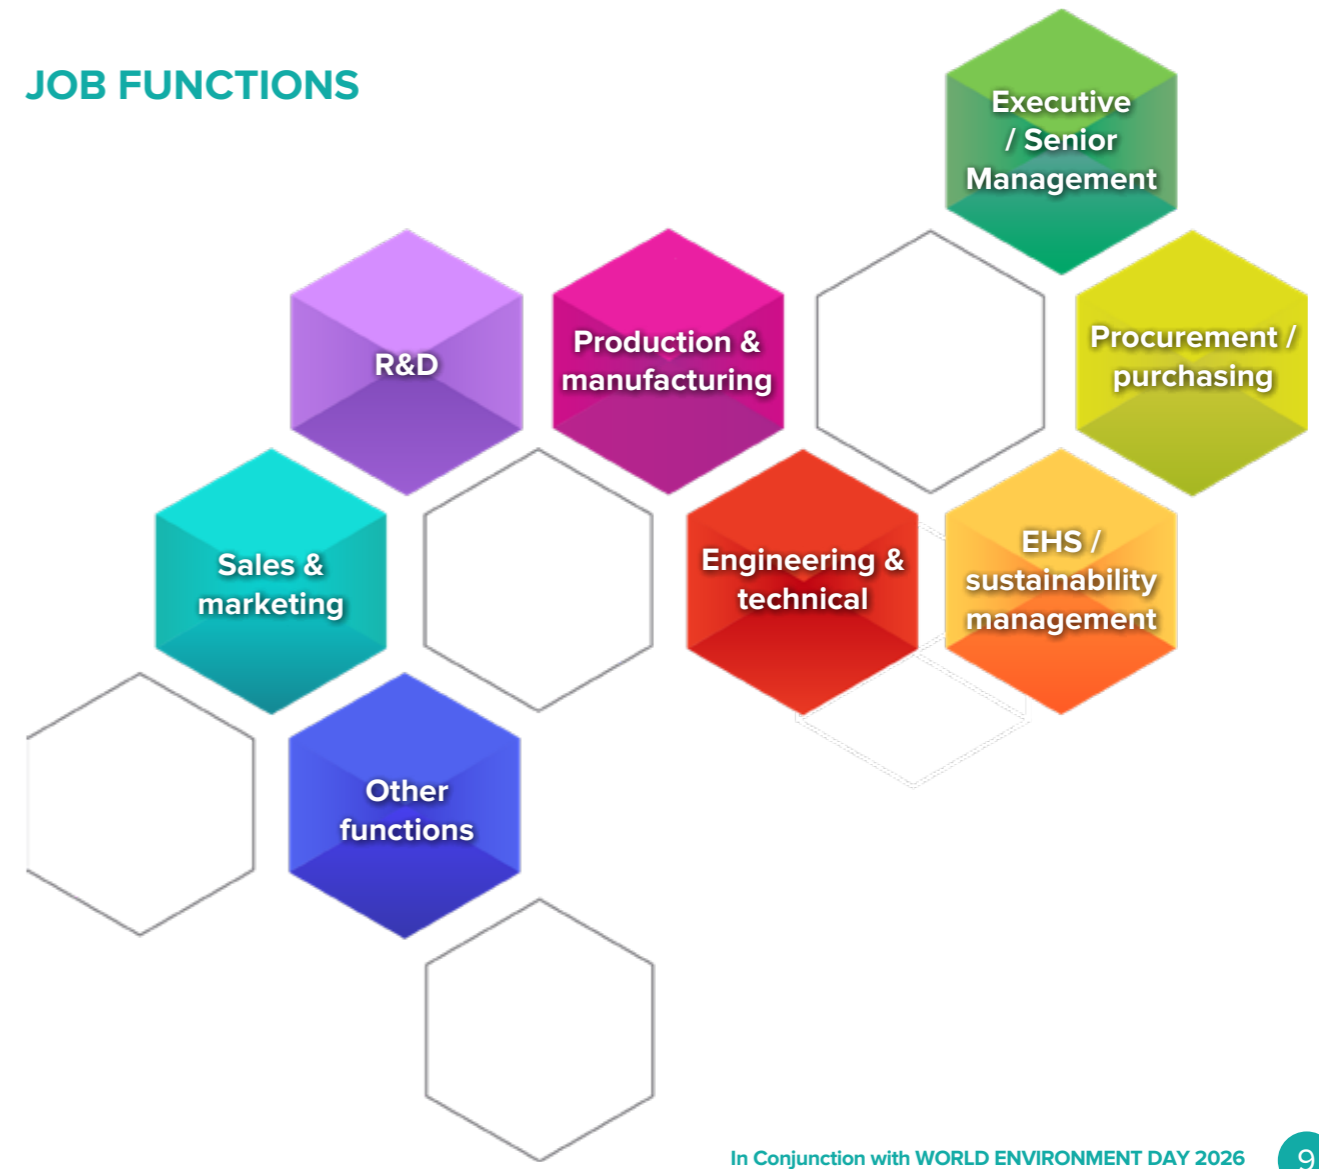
JOB FUNCTIONS

Executive / Senior Management

R&D

Production & manufacturing

Procurement / purchasing

Sales & marketing

Engineering & technical

EHS / sustainability management

Other functions

In Conjunction with WORLD ENVIRONMENT DAY 2026

9